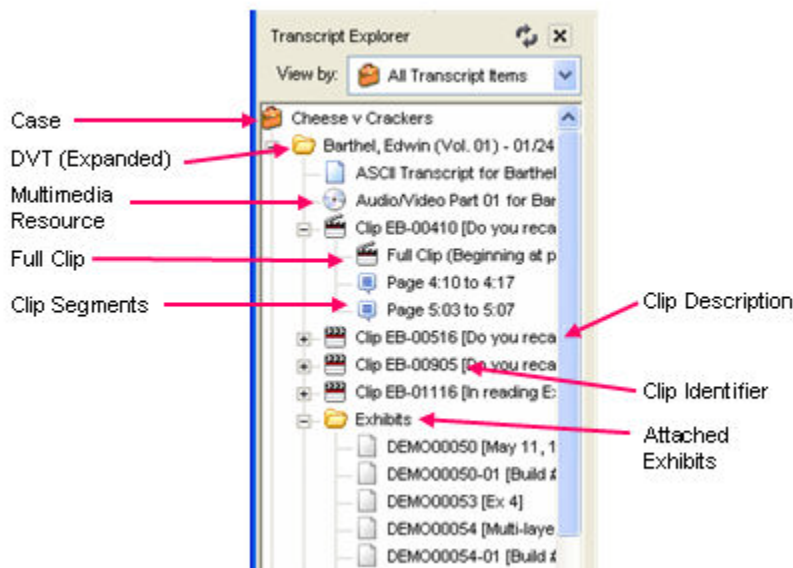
Transcript Explorer

View by: All Transcript Items

Case

Cheese v Crackers

DVT (Expanded)

Barthel, Edwin (Vol. 01) - 01/24

ASCII Transcript for Barthel

Multimedia Resource

Audio/Video Part 01 for Bar

Clip EB-00410 [Do you reca

Full Clip

Full Clip (Beginning at p

Page 4:10 to 4:17

Clip Segments

Page 5:03 to 5:07

Clip Description

Clip EB-00516 [Do you reca

Clip EB-00905 [Do you reca

Clip Identifier

Clip EB-01116 [In reading E

Exhibits

Attached Exhibits

DEMO00050 [May 11, 1

DEMO00050-01 [Build #

DEMO00053 [Ex 4]

DEMO00054 [Multi-laye

DEMO00054-01 [Build #